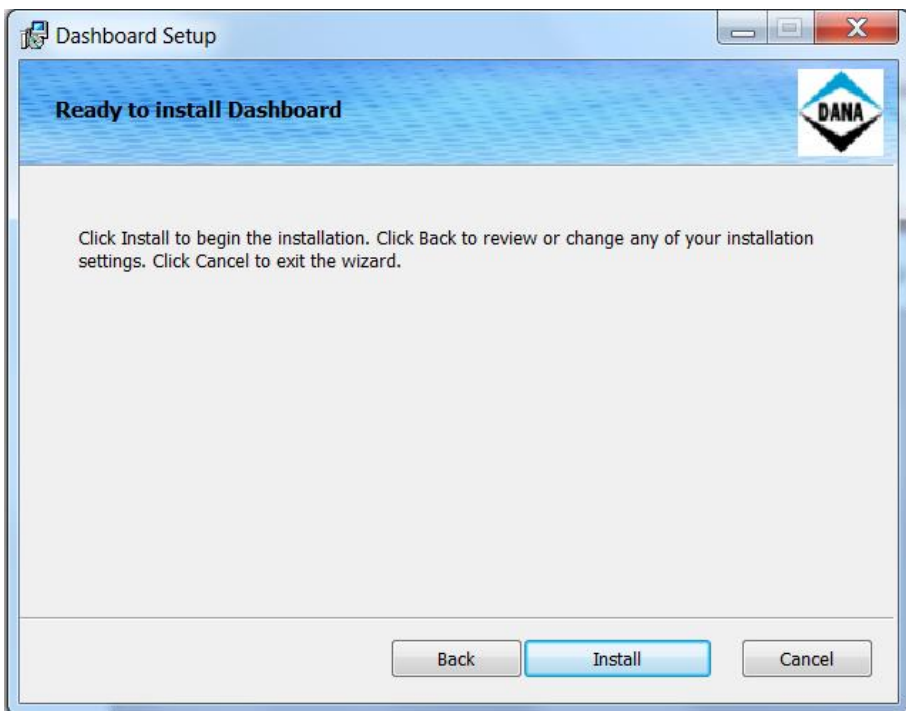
Dashboard Setup

Ready to install Dashboard

DANA

Click Install to begin the installation. Click Back to review or change any of your installation settings. Click Cancel to exit the wizard.

Back

Install

Cancel